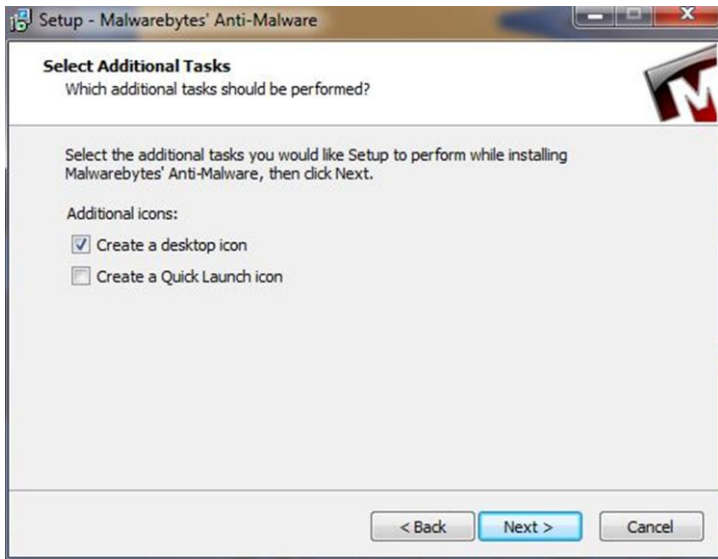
Setup - Malwarebytes' Anti-Malware

Select Additional Tasks
Which additional tasks should be performed?

Select the additional tasks you would like Setup to perform while installing Malwarebytes' Anti-Malware, then click Next.

Additional icons:

Create a desktop icon

Create a Quick Launch icon

< Back
Next >
Cancel